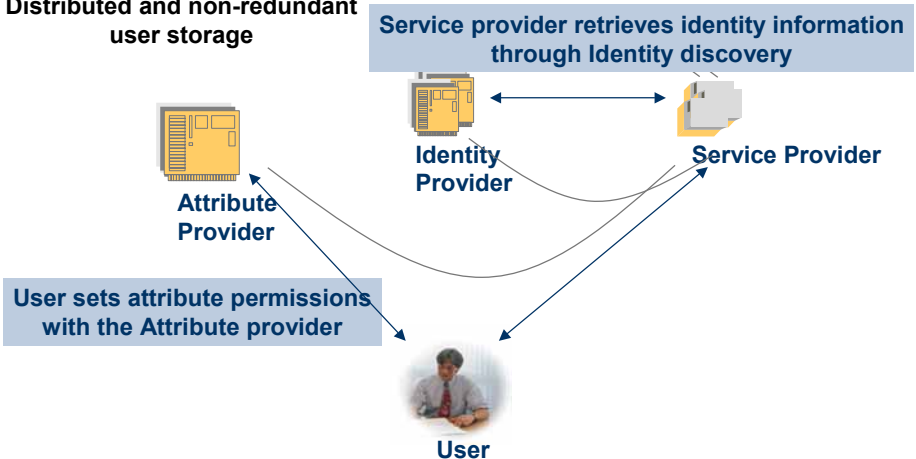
Distributed and non-redundant user storage

Service provider retrieves identity information through Identity discovery

Attribute Provider

Identity Provider

Service Provider

User sets attribute permissions with the Attribute provider

User